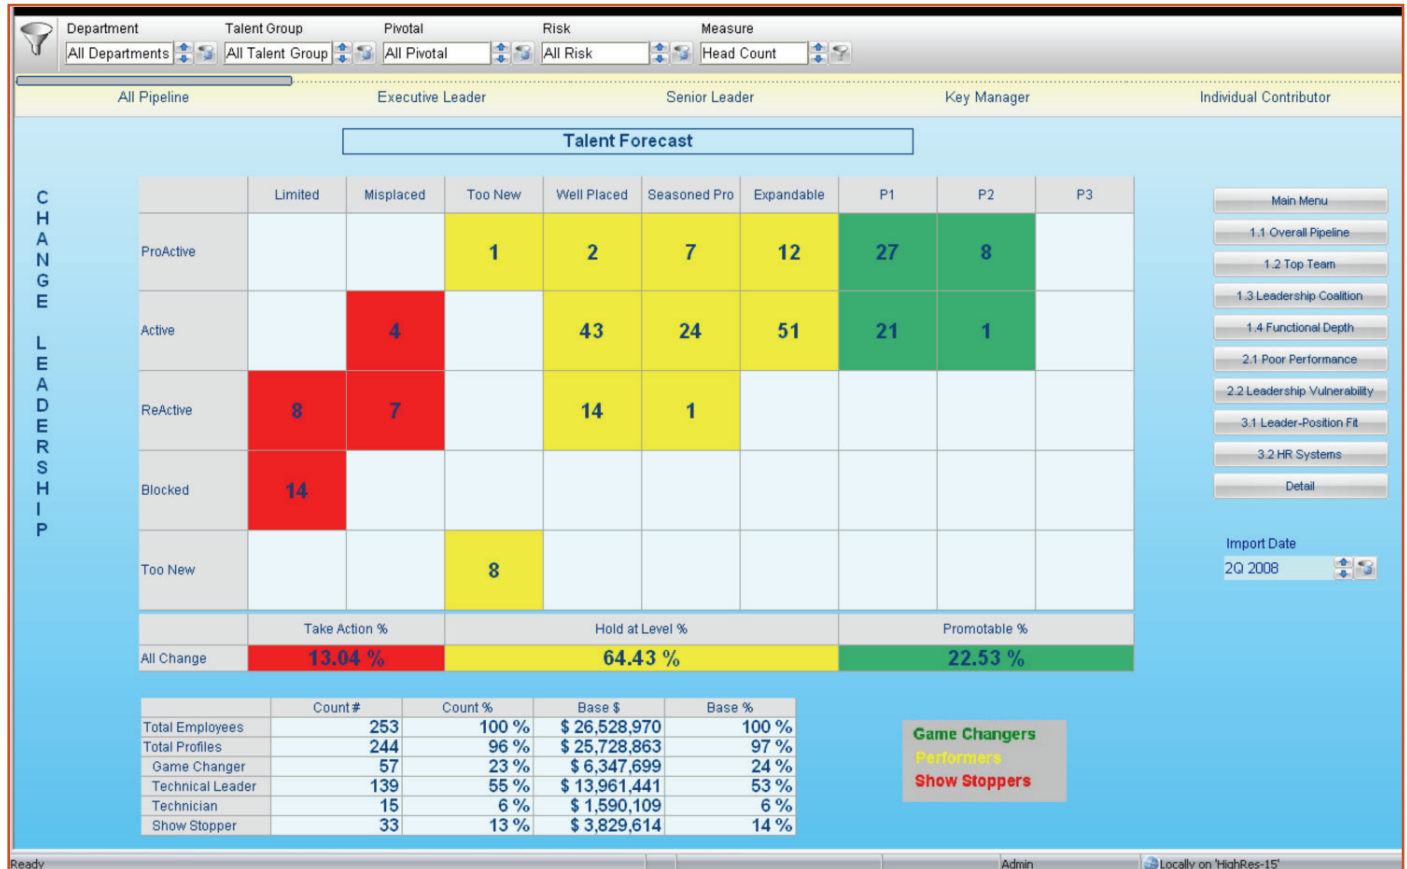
Department
All Departments
Talent Group
All Talent Group
Pivotal
All Pivotal
Risk
All Risk
Measure
Head Count

All Pipeline
Executive Leader
Senior Leader
Key Manager
Individual Contributor

Talent Forecast

CHANGE LEADERSHIP

| | Limited | Misplaced | Too New | Well Placed | Seasoned Pro | Expandable | P1 | P2 | P3 |
|---|---|---|---|---|---|---|---|---|---|
| ProActive | | | 1 | 2 | 7 | 12 | 27 | 8 | |
| Active | | 4 | | 43 | 24 | 51 | 21 | 1 | |
| ReActive | 8 | 7 | | 14 | 1 | | | | |
| Blocked | 14 | | | | | | | | |
| Too New | | | 8 | | | | | | |

| | Take Action % | Hold at Level % | Promotable % |
|---|---|---|---|
| All Change | 13.04 % | 64.43 % | 22.53 % |

| | Count # | Count % | Base $ | Base % |
|---|---|---|---|---|
| Total Employees | 253 | 100 % | $ 26,528,970 | 100 % |
| Total Profiles | 244 | 96 % | $ 25,728,863 | 97 % |
| Game Changer | 57 | 23 % | $ 6,347,699 | 24 % |
| Technical Leader | 139 | 55 % | $ 13,961,441 | 53 % |
| Technician | 15 | 6 % | $ 1,590,109 | 6 % |
| Show Stopper | 33 | 13 % | $ 3,829,614 | 14 % |

Game Changers
Performers
Show Stoppers

Main Menu
1.1 Overall Pipeline
1.2 Top Team
1.3 Leadership Coalition
1.4 Functional Depth
2.1 Poor Performance
2.2 Leadership Vulnerability
3.1 Leader-Position Fit
3.2 HR Systems
Detail

Import Date
2Q 2008

Ready
Admin
Locally on 'HighRes-15'